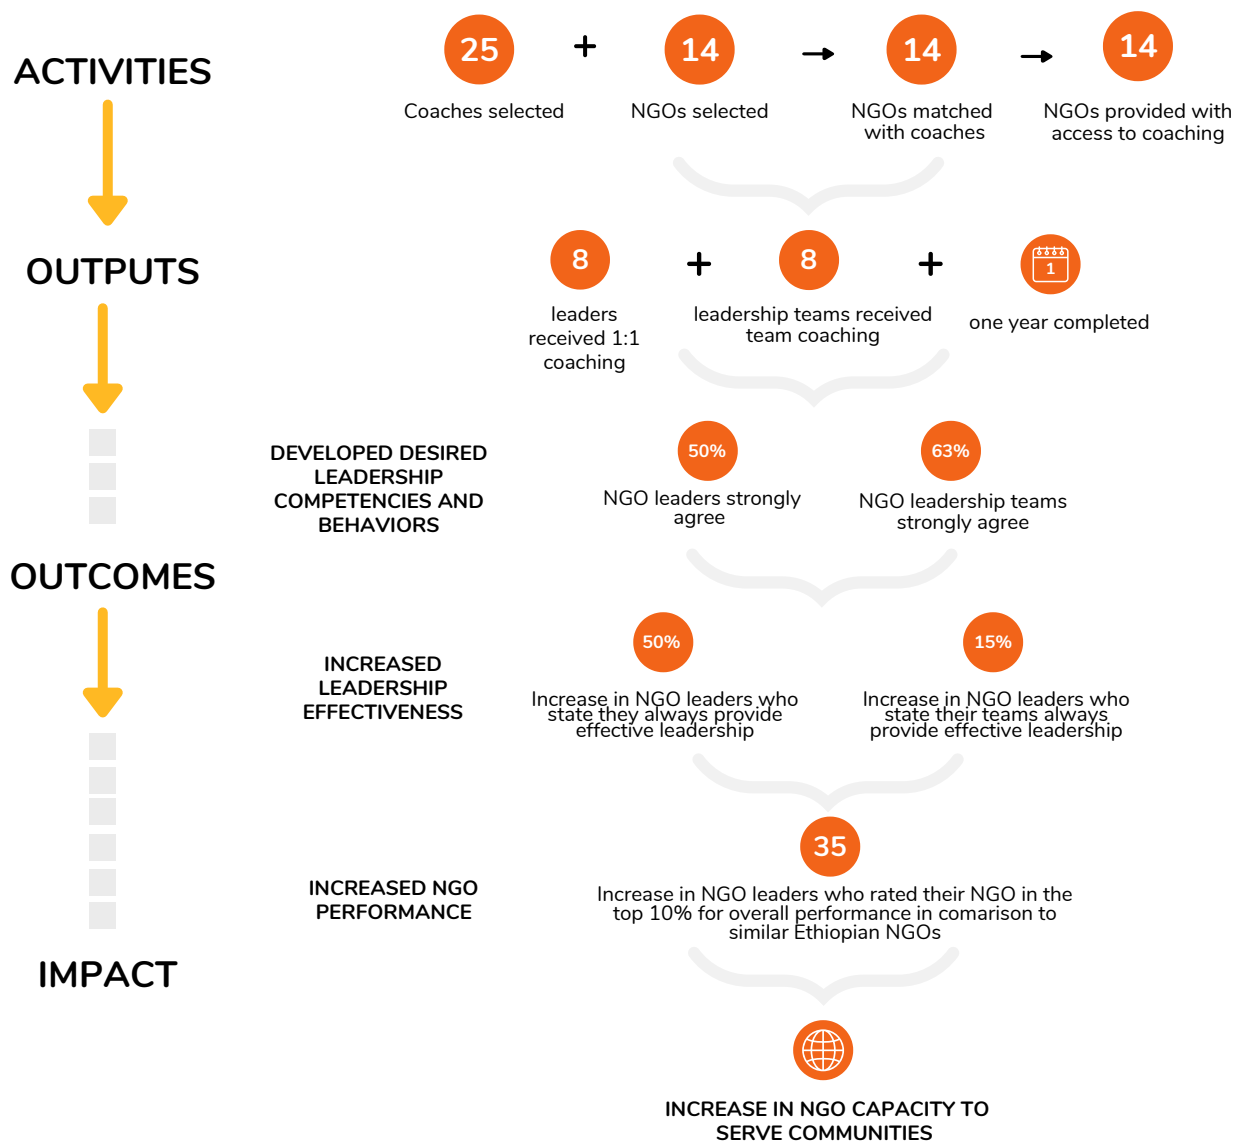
ACTIVITIES

25 Coaches selected + 14 NGOs selected → 14 NGOs matched with coaches → 14 NGOs provided with access to coaching

OUTPUTS

8 leaders received 1:1 coaching + 8 leadership teams received team coaching + 1 one year completed

DEVELOPED DESIRED LEADERSHIP COMPETENCIES AND BEHAVIORS

50% NGO leaders strongly agree

63% NGO leadership teams strongly agree

OUTCOMES

INCREASED LEADERSHIP EFFECTIVENESS

50% Increase in NGO leaders who state they always provide effective leadership

15% Increase in NGO leaders who state their teams always provide effective leadership

INCREASED NGO PERFORMANCE

35 Increase in NGO leaders who rated their NGO in the top 10% for overall performance in comarison to similar Ethiopian NGOs

IMPACT

INCREASE IN NGO CAPACITY TO SERVE COMMUNITIES